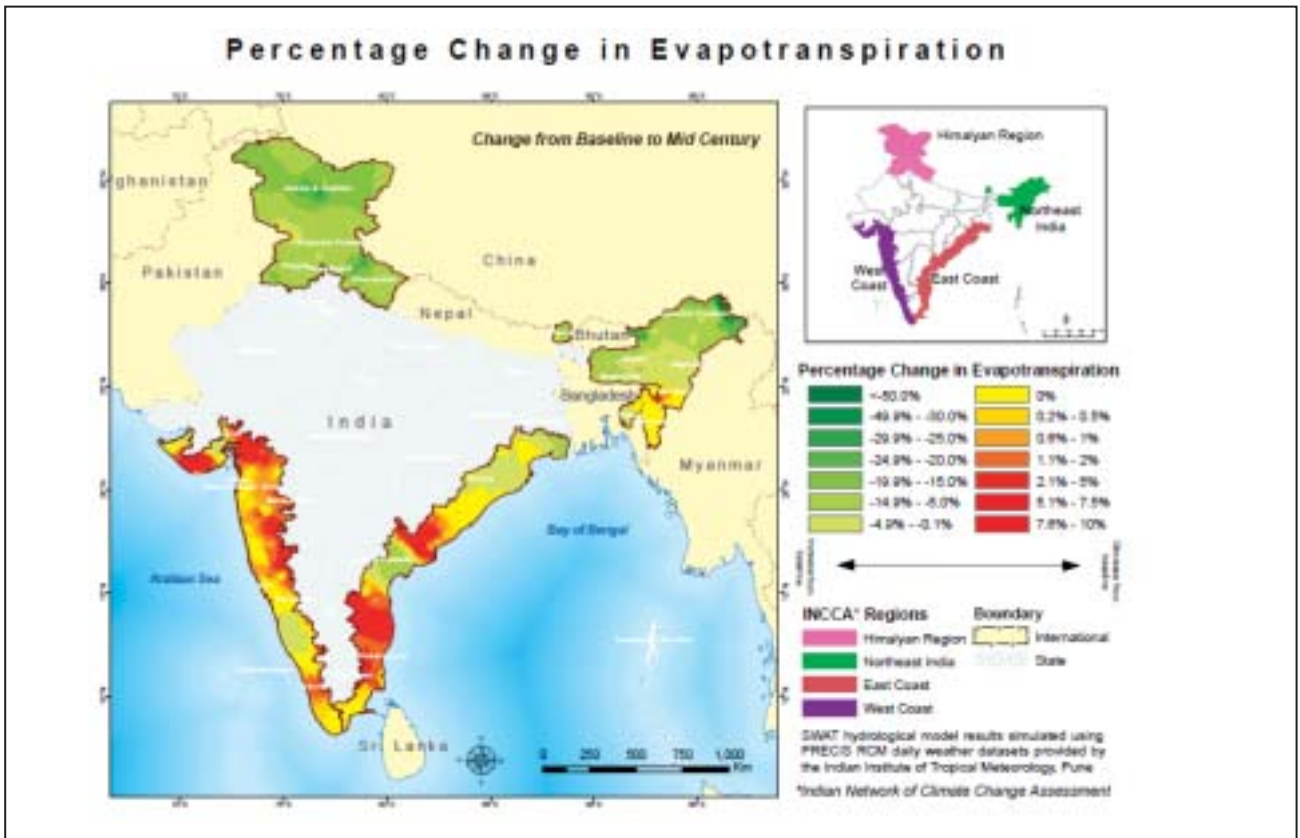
Percentage Change in Evapotranspiration

Change from Baseline to Mid Century

ghanistan

Pakistan

China

Nepal

Bhutan

Bangladesh

India

Myanmar

Bay of Bengal

Arabian Sea

Sri Lanka

0 250 500 750 1,000 Km

Himalyan Region

Northeast India

West Coast

East Coast

Percentage Change in Evapotranspiration

| | |
|---|---|
| <-50.0% | 0% |
| -49.9% - -30.0% | 0.2% - 0.5% |
| -29.9% - -25.0% | 0.6% - 1% |
| -24.9% - -20.0% | 1.1% - 2% |
| -19.9% - -15.0% | 2.1% - 5% |
| -14.9% - -5.0% | 5.1% - 7.5% |
| -4.9% - -0.1% | 7.6% - 10% |

INCCA* Regions

Himalyan Region

Northeast India

East Coast

West Coast

Boundary

International

State

SWAT hydrological model results simulated using PRECIS RCM daily weather datasets provided by the Indian Institute of Tropical Meteorology, Pune

*Indian Network of Climate Change Assessment